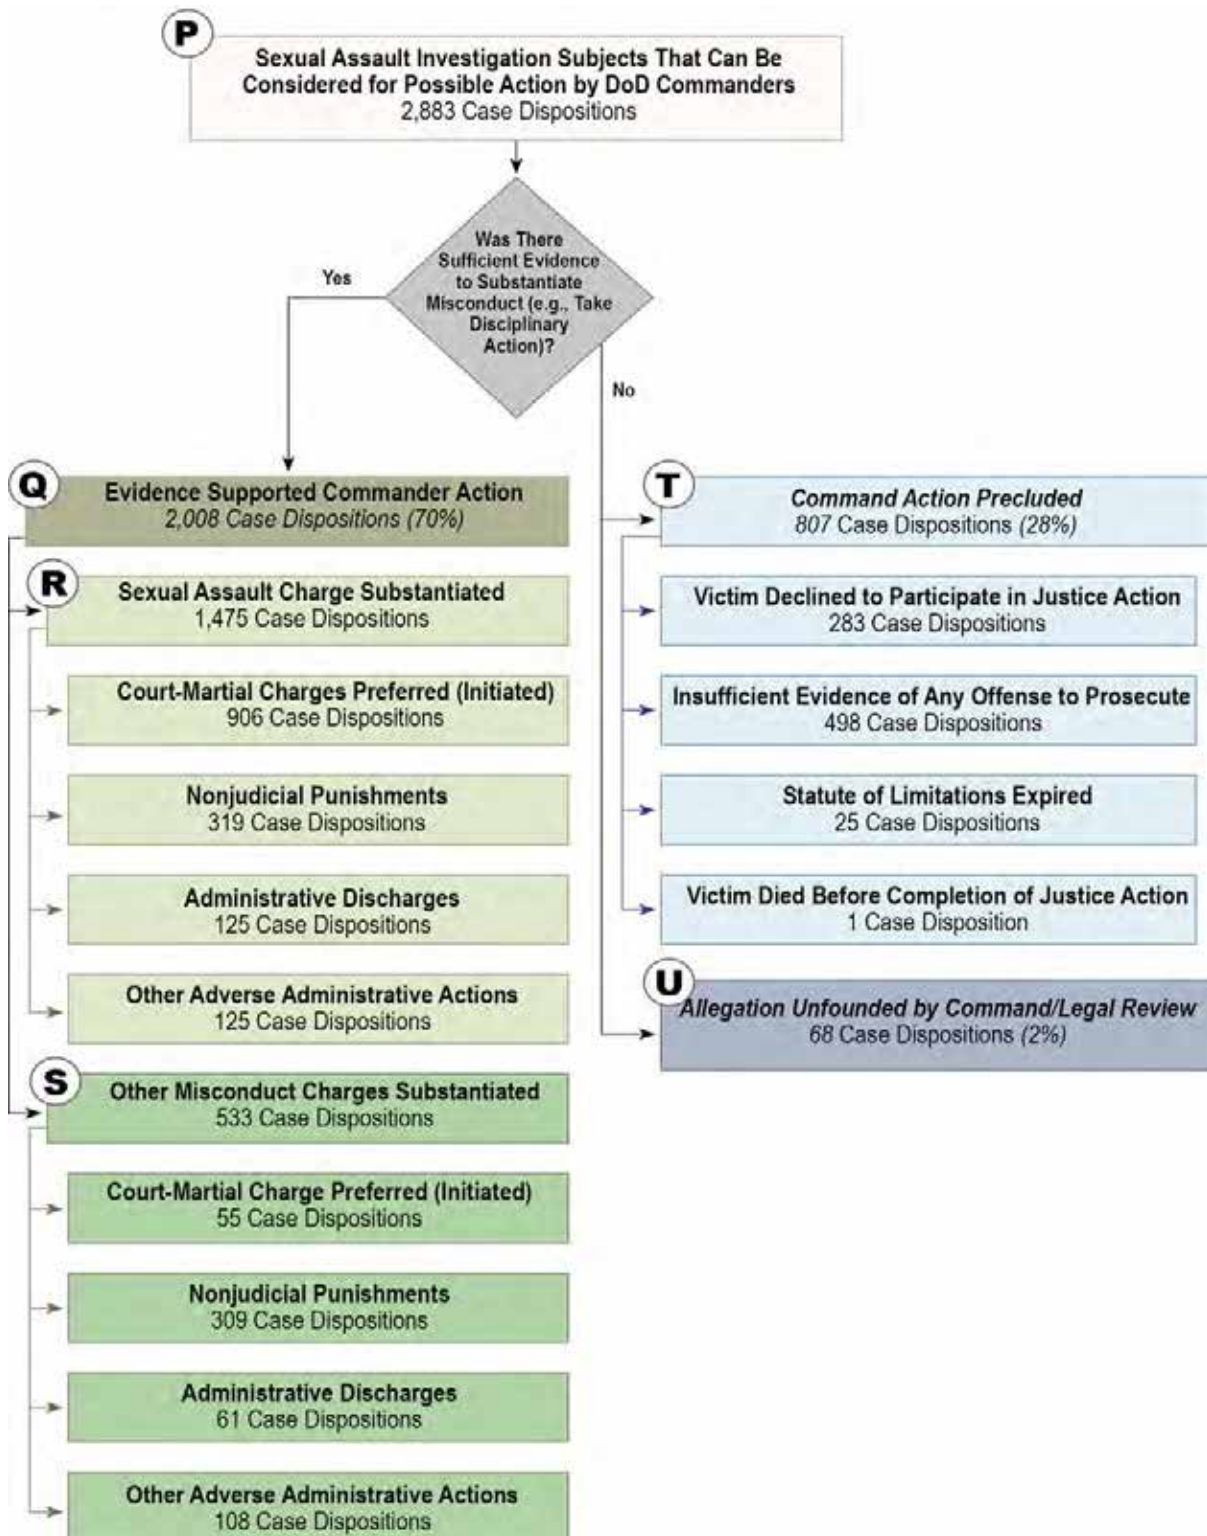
P
Sexual Assault Investigation Subjects That Can Be Considered for Possible Action by DoD Commanders
2,883 Case Dispositions

Was There Sufficient Evidence to Substantiate Misconduct (e.g., Take Disciplinary Action)?

Yes

No

Q
Evidence Supported Commander Action
2,008 Case Dispositions (70%)

R
Sexual Assault Charge Substantiated
1,475 Case Dispositions

Court-Martial Charges Preferred (Initiated)
906 Case Dispositions

Nonjudicial Punishments
319 Case Dispositions

Administrative Discharges
125 Case Dispositions

Other Adverse Administrative Actions
125 Case Dispositions

S
Other Misconduct Charges Substantiated
533 Case Dispositions

Court-Martial Charge Preferred (Initiated)
55 Case Dispositions

Nonjudicial Punishments
309 Case Dispositions

Administrative Discharges
61 Case Dispositions

Other Adverse Administrative Actions
108 Case Dispositions

T
Command Action Precluded
807 Case Dispositions (28%)

Victim Declined to Participate in Justice Action
283 Case Dispositions

Insufficient Evidence of Any Offense to Prosecute
498 Case Dispositions

Statute of Limitations Expired
25 Case Dispositions

Victim Died Before Completion of Justice Action
1 Case Disposition

U
Allegation Unfounded by Command/Legal Review
68 Case Dispositions (2%)